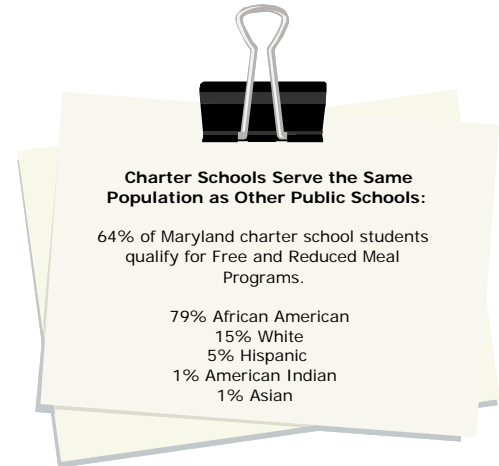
Charter Schools Serve the Same Population as Other Public Schools:

64% of Maryland charter school students qualify for Free and Reduced Meal Programs.

79% African American
15% White
5% Hispanic
1% American Indian
1% Asian